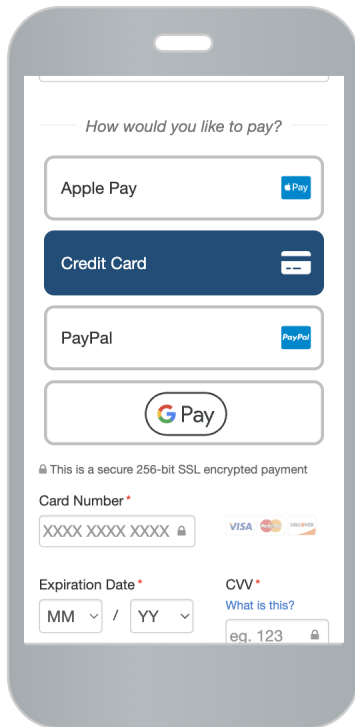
How would you like to pay?

Apple Pay  Pay

Credit Card

PayPal  PayPal

G Pay

This is a secure 256-bit SSL encrypted payment

Card Number*

XXXX XXXX XXXX

VISA  DISCOVER

Expiration Date*

MM / YY

CVV*

What is this?

eg. 123